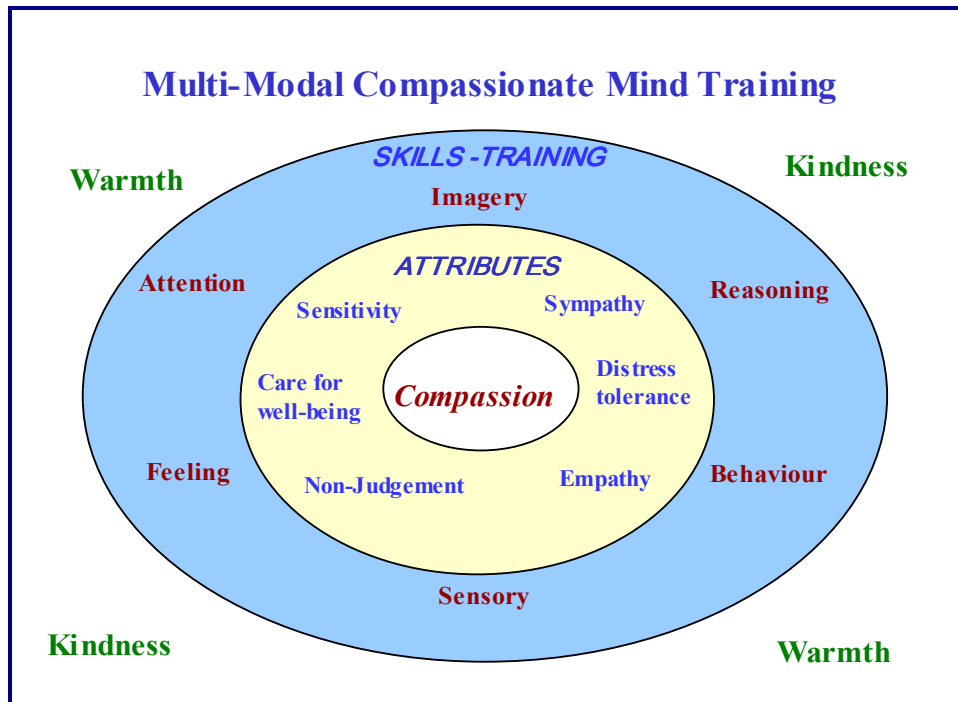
Multi-Modal Compassionate Mind Training

Warmth

SKILLS -TRAINING

Kindness

Imagery

Attention

ATTRIBUTES

Reasoning

Sensitivity

Sympathy

Care for well-being

Compassion

Distress tolerance

Feeling

Non-Judgement

Empathy

Behaviour

Sensory

Kindness

Warmth